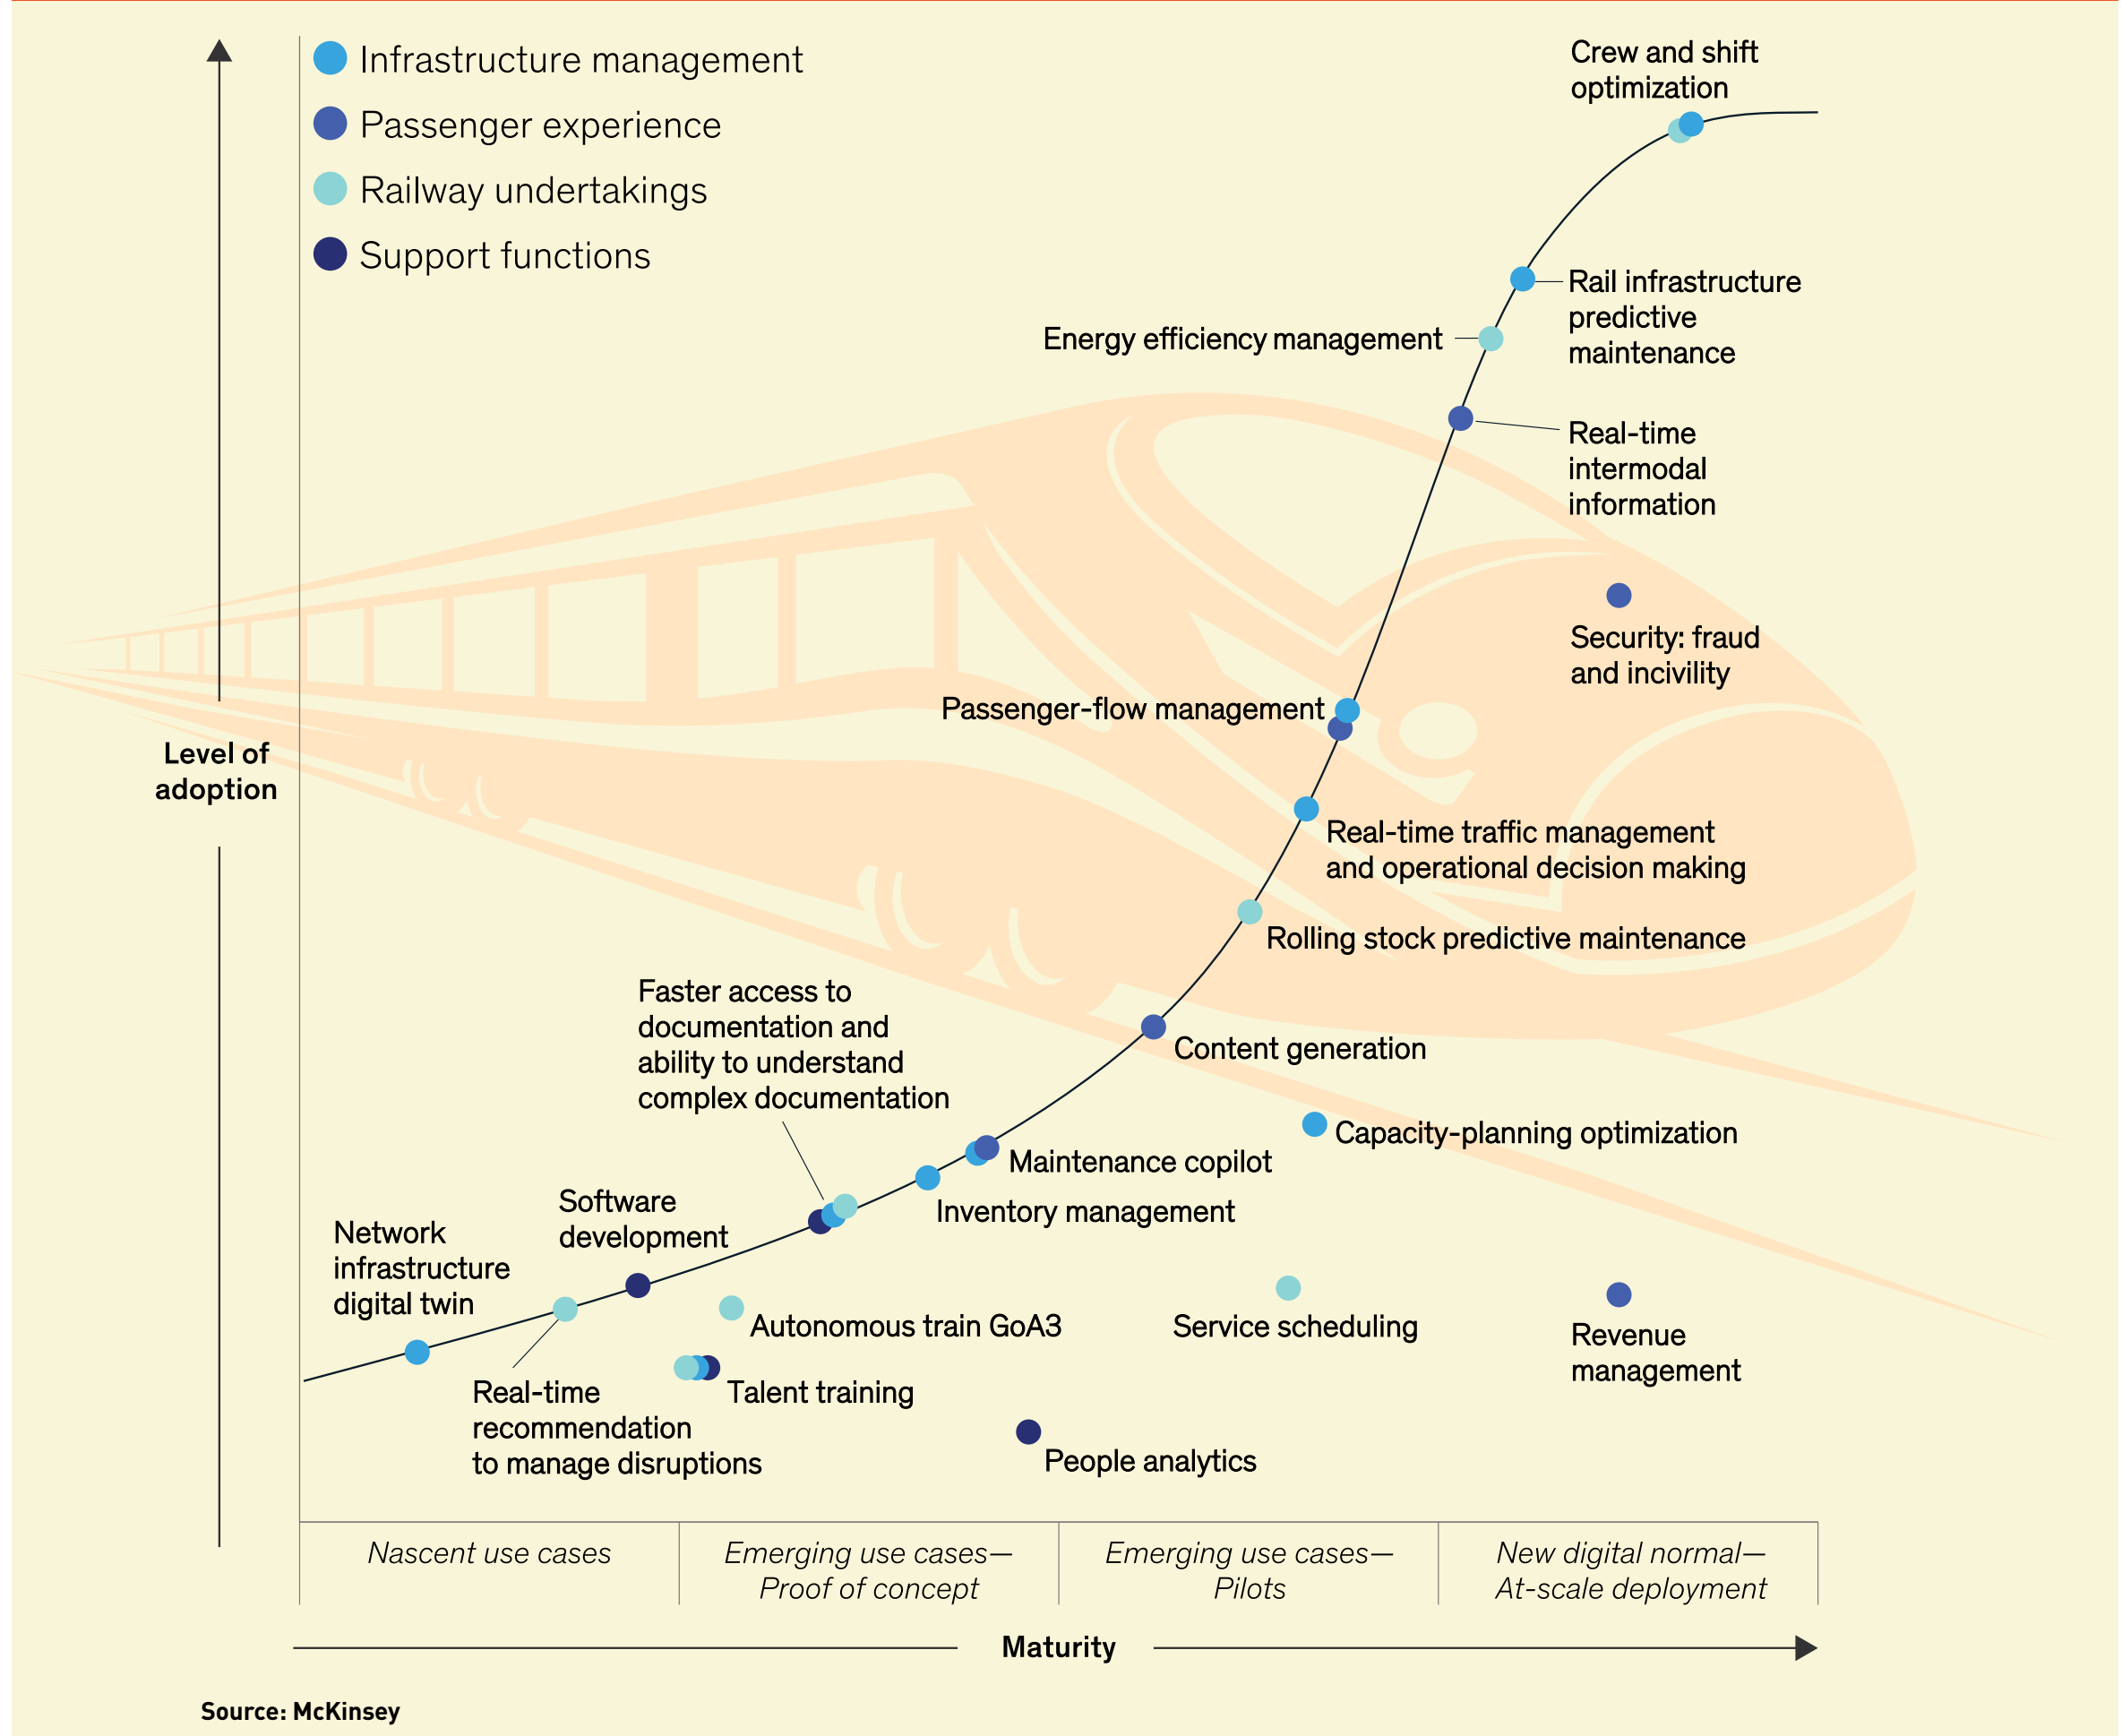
Infrastructure management
Passenger experience
Railway undertakings
Support functions

Level of adoption

Crew and shift optimization

Rail infrastructure predictive maintenance

Energy efficiency management

Real-time intermodal information

Security: fraud and incivility

Passenger-flow management

Real-time traffic management and operational decision making

Rolling stock predictive maintenance

Content generation

Faster access to documentation and ability to understand complex documentation

Capacity-planning optimization

Maintenance copilot

Inventory management

Software development

Network infrastructure digital twin

Autonomous train GoA3

Service scheduling

Revenue management

Real-time recommendation to manage disruptions

Talent training

People analytics

| Nascent use cases | Emerging use cases—Proof of concept | Emerging use cases—Pilots | New digital normal—At-scale deployment |
|---|---|---|---|

Maturity

Source: McKinsey